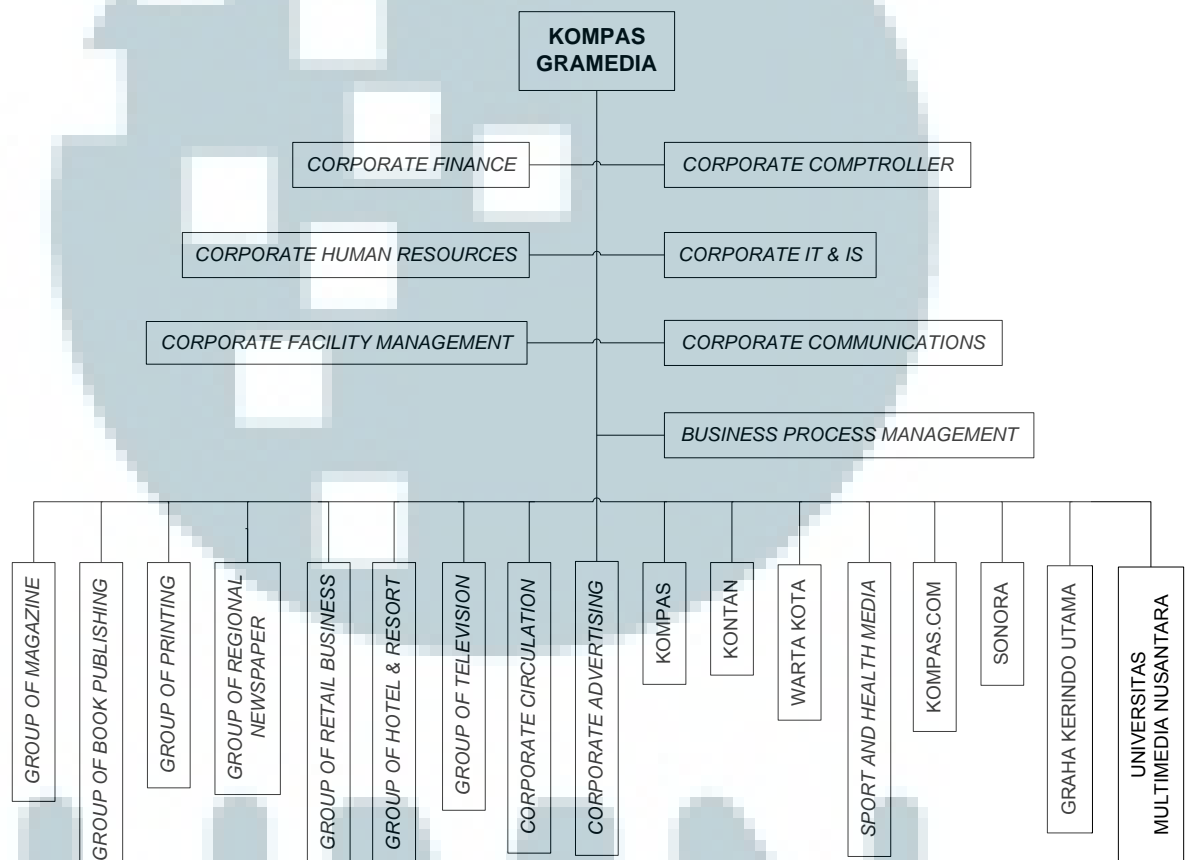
KOMPAS GRAMEDIA

CORPORATE FINANCE

CORPORATE COMPTROLLER

CORPORATE HUMAN RESOURCES

CORPORATE IT & IS

CORPORATE FACILITY MANAGEMENT

CORPORATE COMMUNICATIONS

BUSINESS PROCESS MANAGEMENT

GROUP OF MAGAZINE

GROUP OF BOOK PUBLISHING

GROUP OF PRINTING

GROUP OF REGIONAL NEWSPAPER

GROUP OF RETAIL BUSINESS

GROUP OF HOTEL & RESORT

GROUP OF TELEVISION

CORPORATE CIRCULATION

CORPORATE ADVERTISING

KOMPAS

KONTAN

WARTA KOTA

SPORT AND HEALTH MEDIA

KOMPAS.COM

SONORA

GRAHA KERINDO UTAMA

UNIVERSITAS MULTIMEDIA NUSANTARA